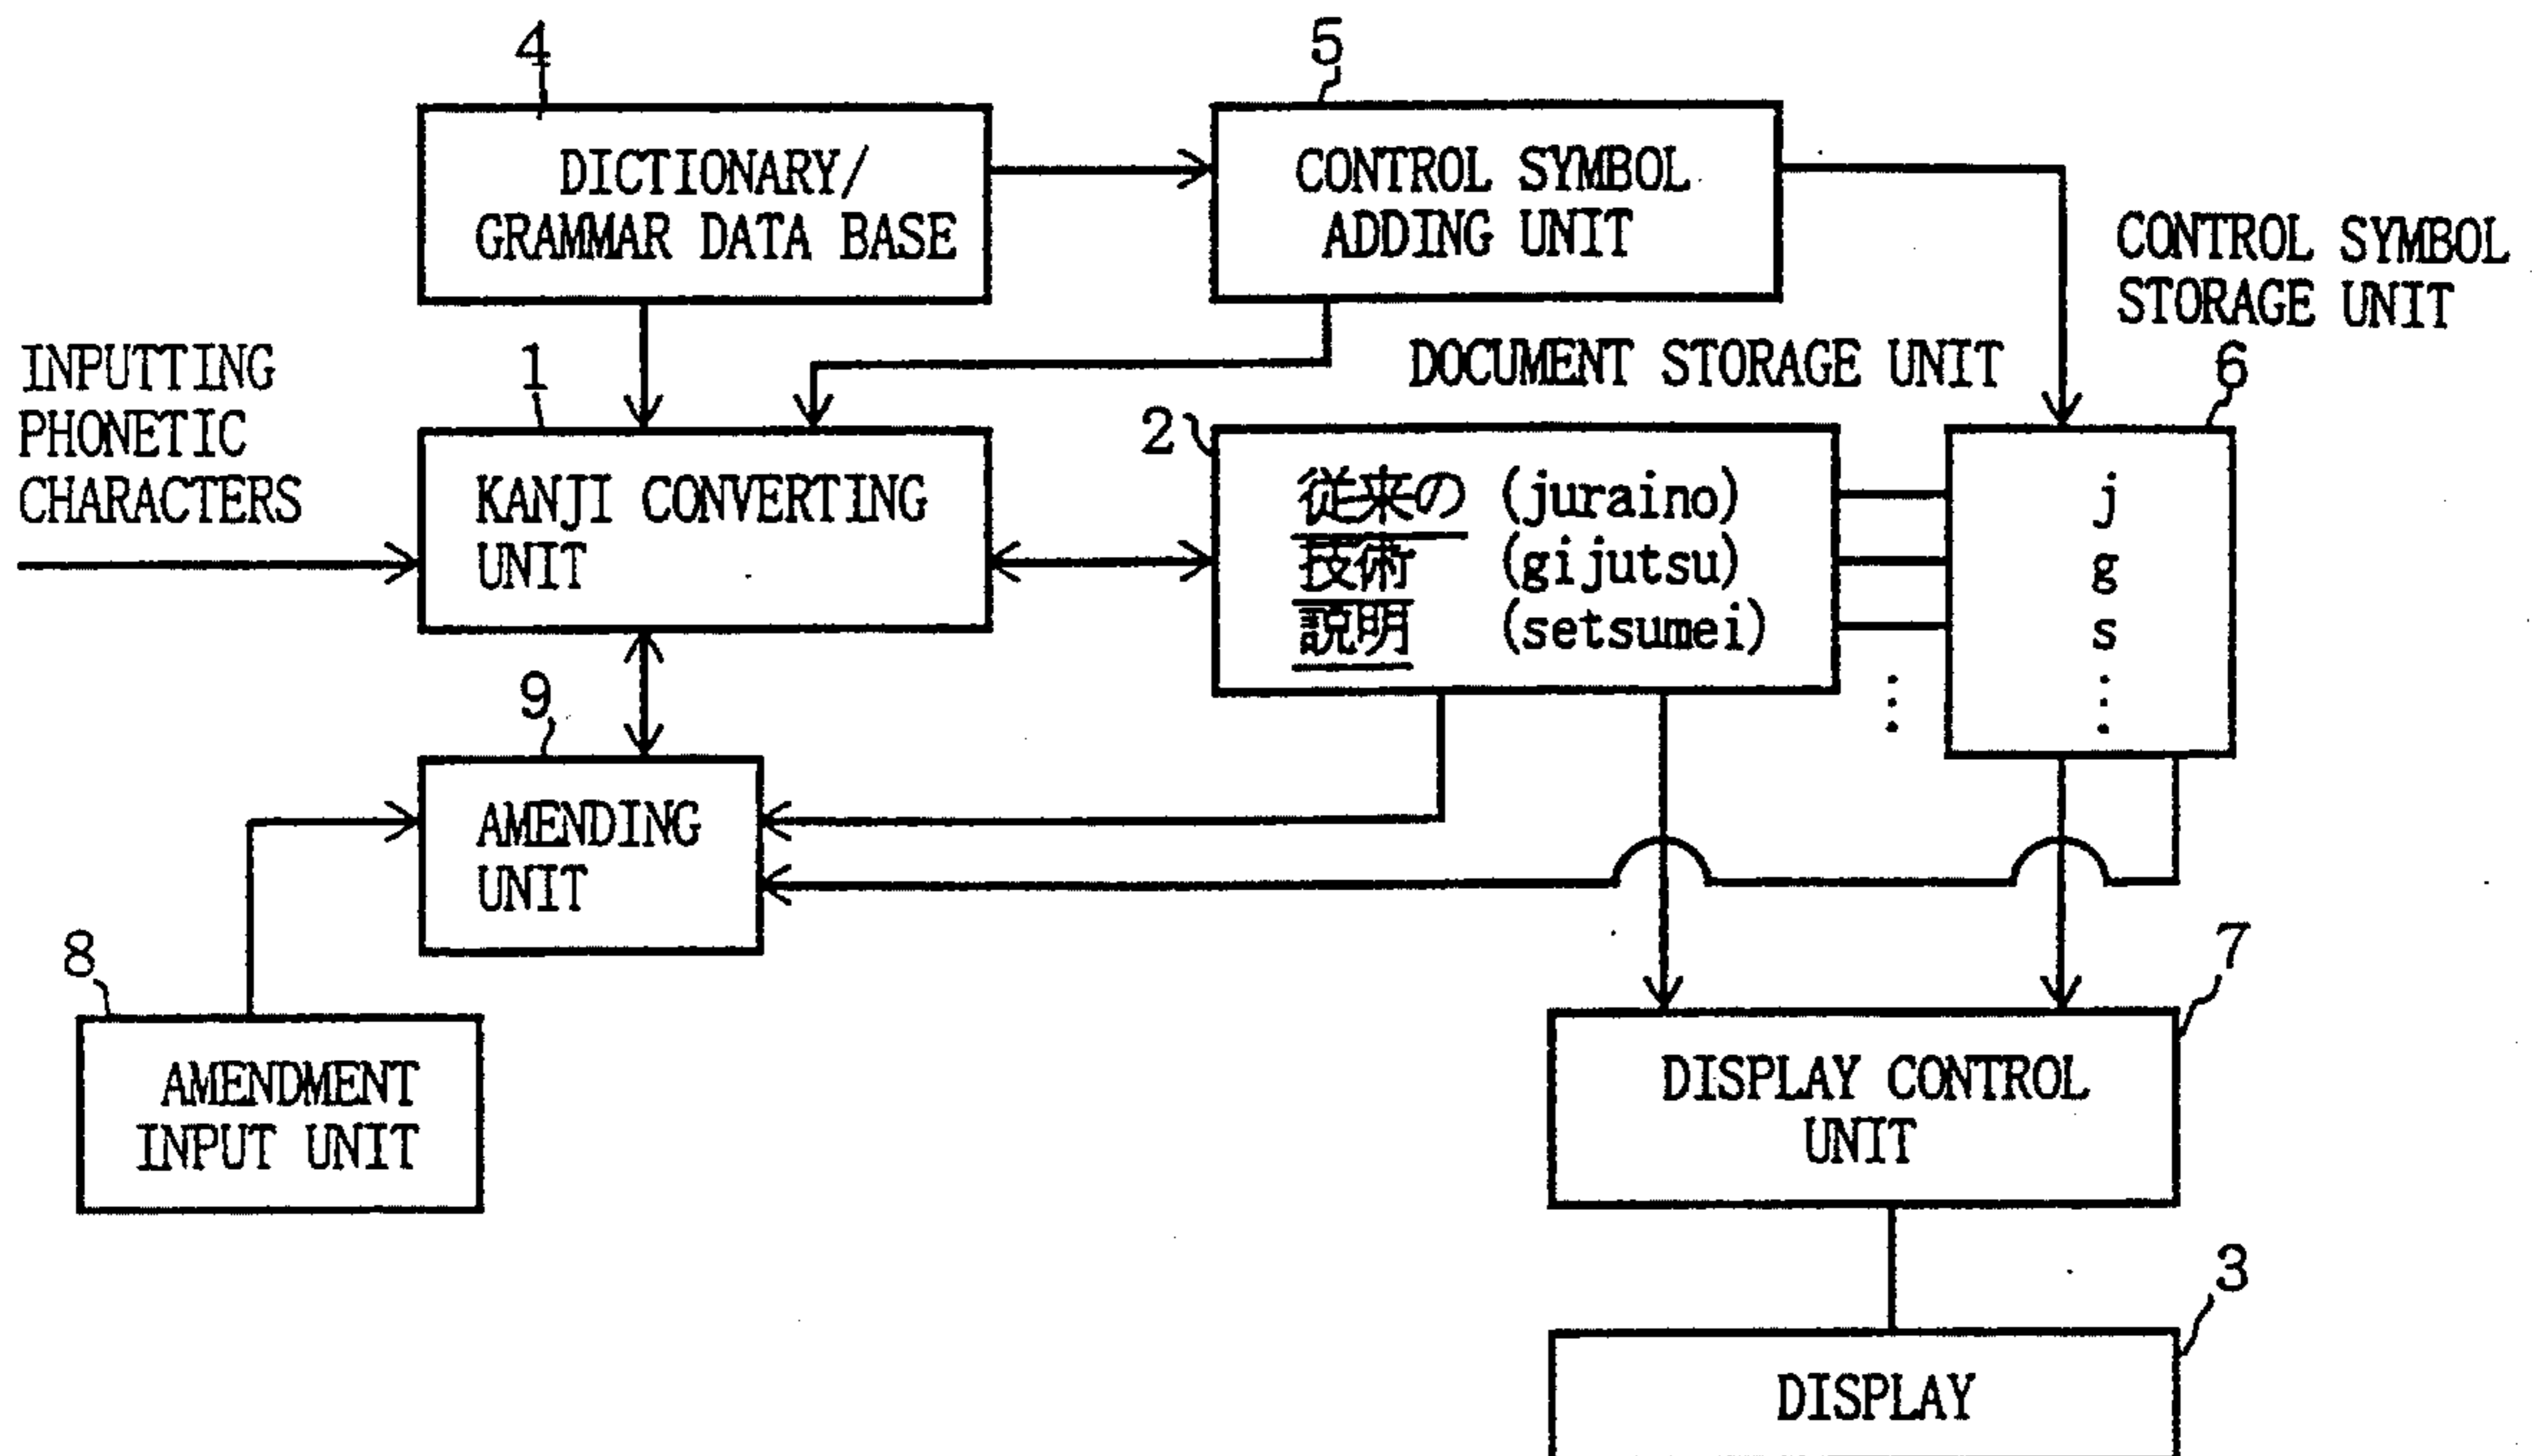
4

DICTIONARY/ GRAMMAR DATA BASE

5

CONTROL SYMBOL ADDING UNIT

CONTROL SYMBOL STORAGE UNIT

INPUTTING PHONETIC CHARACTERS

1

KANJI CONVERTING UNIT

DOCUMENT STORAGE UNIT

2

従来の (juraino)
技術 (gijutsu)
説明 (setsumei)

6

j
g
s

9

AMENDING UNIT

8

AMENDMENT INPUT UNIT

7

DISPLAY CONTROL UNIT

3

DISPLAY